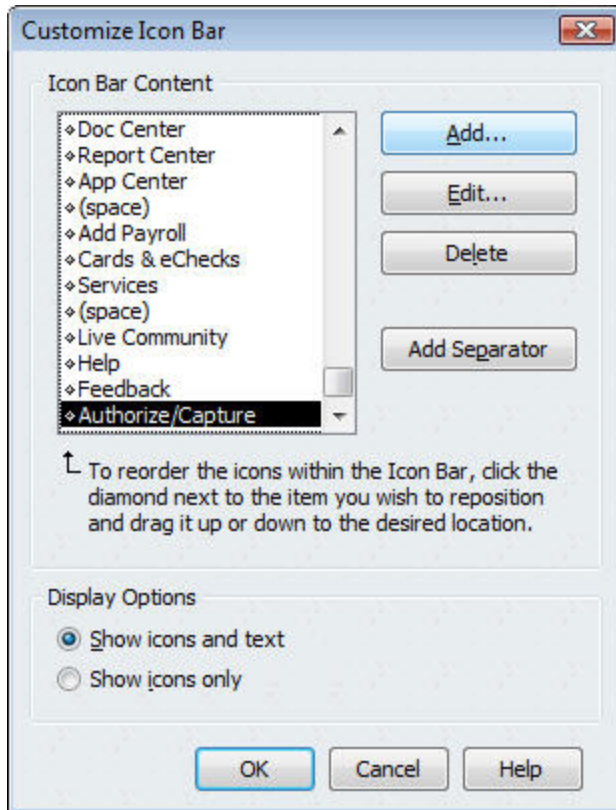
Customize Icon Bar

Icon Bar Content

Doc Center
Report Center
App Center
(space)
Add Payroll
Cards & eChecks
Services
(space)
Live Community
Help
Feedback
Authorize/Capture

Add...
Edit...
Delete
Add Separator

To reorder the icons within the Icon Bar, click the diamond next to the item you wish to reposition and drag it up or down to the desired location.

Display Options

Show icons and text
Show icons only

OK
Cancel
Help